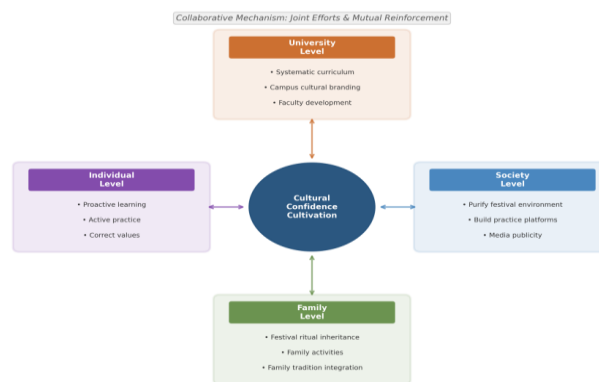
Collaborative Mechanism: Joint Efforts & Mutual Reinforcement

University Level

• Systematic curriculum
• Campus cultural branding
• Faculty development

Individual Level

• Proactive learning
• Active practice
• Correct values

Cultural Confidence Cultivation

Society Level

• Purify festival environment
• Build practice platforms
• Media publicity

Family Level

• Festival ritual inheritance
• Family activities
• Family tradition integration